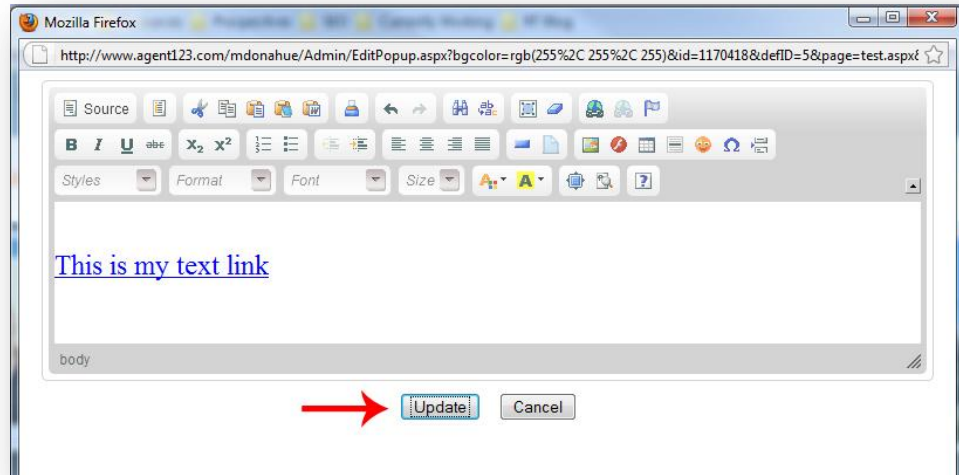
Mozilla Firefox

http://www.agent123.com/mdonahue/Admin/EditPopup.aspx?bgcolor=rgb(255%2C 255%2C 255)&id=1170418&defID=5&page=test.aspx&

Source

B I U abc $X_2$ $X^2$

Styles Format Font Size

This is my text link

body

Update Cancel